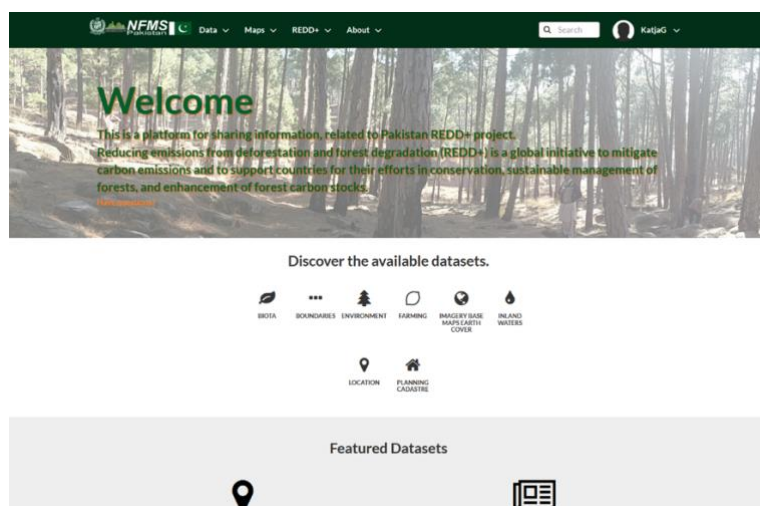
NFMS Pakistan Data ∨ Maps ∨ REDD+ ∨ About ∨ Search KatjaG ∨

Welcome

This is a platform for sharing information, related to Pakistan REDD+ project.
Reducing emissions from deforestation and forest degradation (REDD+) is a global initiative to mitigate carbon emissions and to support countries for their efforts in conservation, sustainable management of forests, and enhancement of forest carbon stocks.

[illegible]

Discover the available datasets.

BIOTA BOUNDARIES ENVIRONMENT FARMING IMAGERY BASE MAPS EARTH COVER INLAND WATERS

LOCATION PLANNING CADASTRE

Featured Datasets